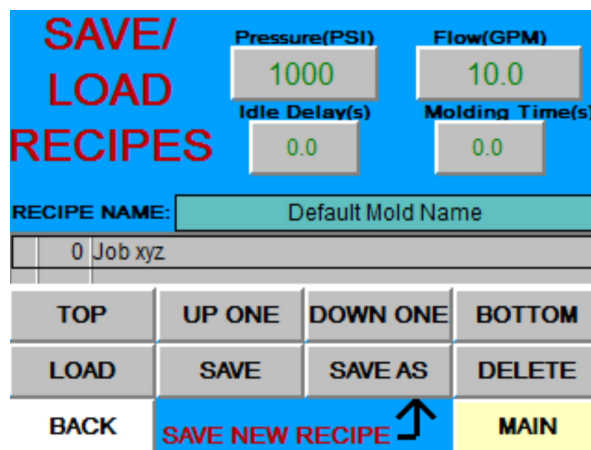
SAVE/
LOAD
RECIPES

Pressure(PSI)
1000
Flow(GPM)
10.0
Idle Delay(s)
0.0
Molding Time(s)
0.0

RECIPE NAME:
Default Mold Name

| | |
|---|---|
| 0 | Job xyz |

TOP
UP ONE
DOWN ONE
BOTTOM
LOAD
SAVE
SAVE AS
DELETE
BACK
SAVE NEW RECIPE
MAIN